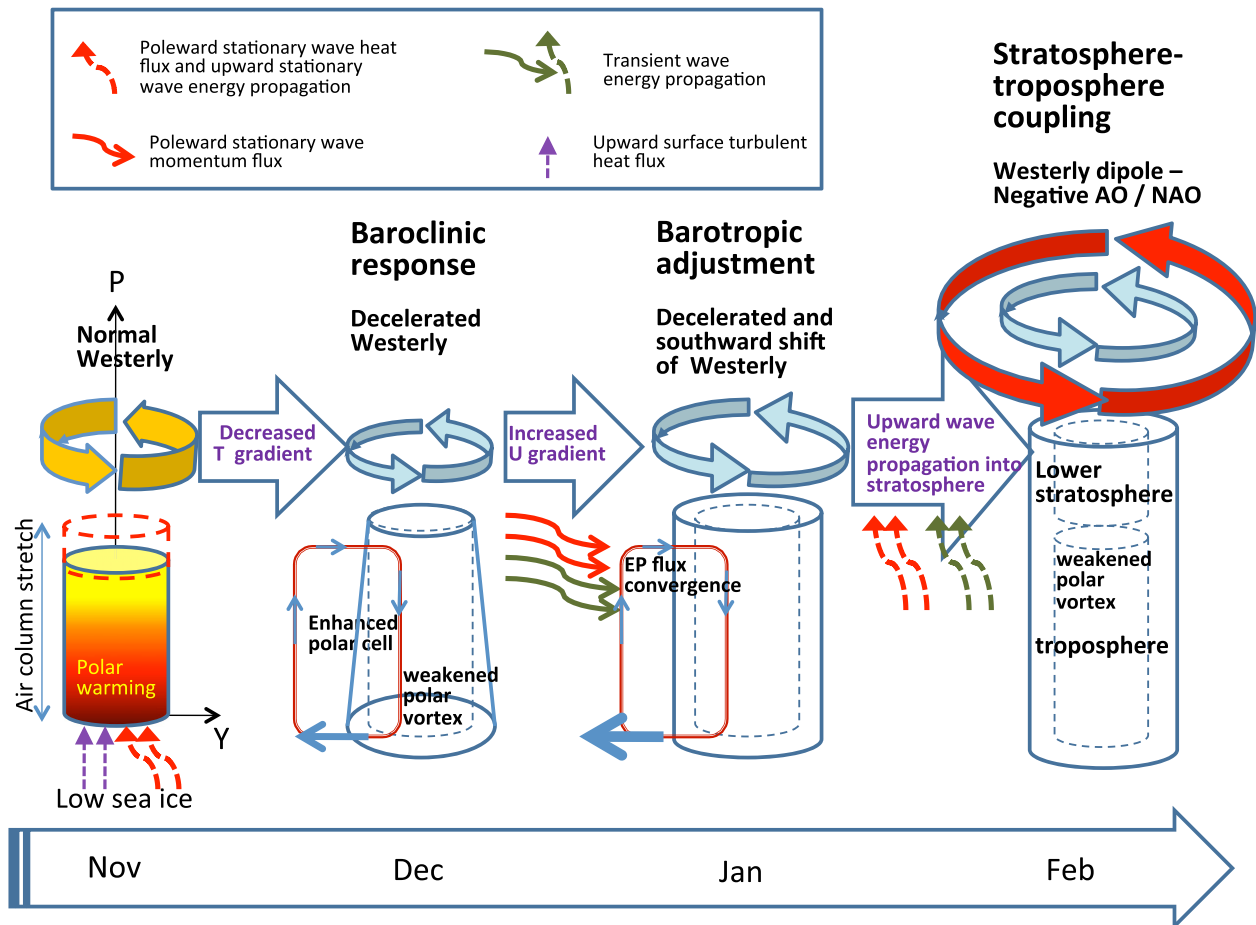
Poleward stationary wave heat flux and upward stationary wave energy propagation

Transient wave energy propagation

Poleward stationary wave momentum flux

Upward surface turbulent heat flux

Stratosphere-troposphere coupling

Westerly dipole – Negative AO / NAO

P

Normal Westerly

Air column stretch

Polar warming

Y

Low sea ice

Decreased T gradient

Baroclinic response

Decelerated Westerly

Enhanced polar cell

weakened polar vortex

Increased U gradient

Barotropic adjustment

Decelerated and southward shift of Westerly

EP flux convergence

Upward wave energy propagation into stratosphere

Lower stratosphere

weakened polar vortex

troposphere

Nov

Dec

Jan

Feb